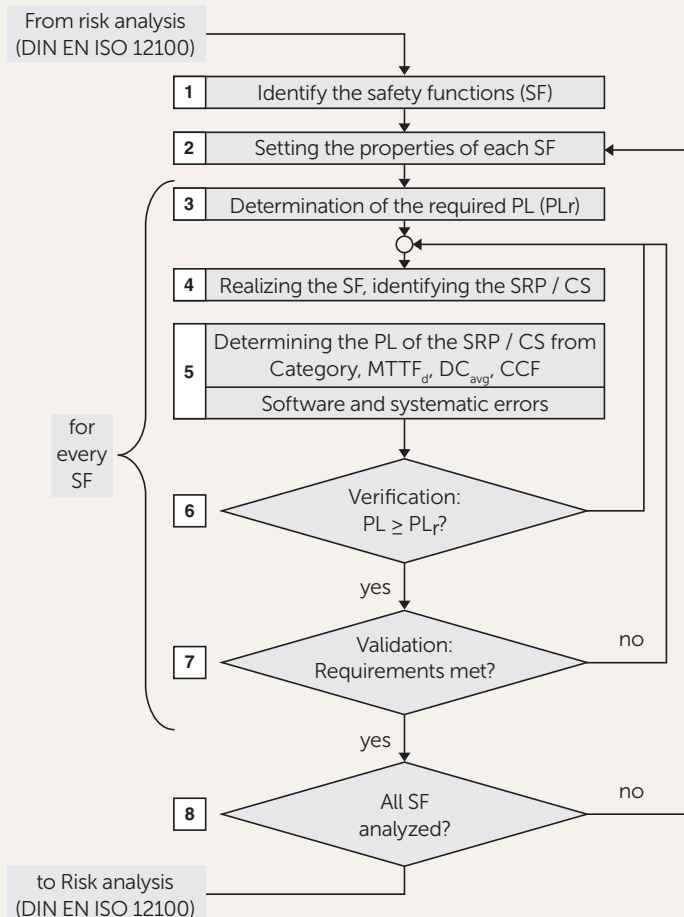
From risk analysis (DIN EN ISO 12100)

1 Identify the safety functions (SF)

2 Setting the properties of each SF

3 Determination of the required PL (PLr)

4 Realizing the SF, identifying the SRP / CS

5 Determining the PL of the SRP / CS from Category, $MTTF_d$, $DC_{avg}$, CCF

Software and systematic errors

for every SF

6 Verification: $PL \geq PL_r$?

yes

7 Validation: Requirements met?

no

yes

8 All SF analyzed?

no

to Risk analysis (DIN EN ISO 12100)